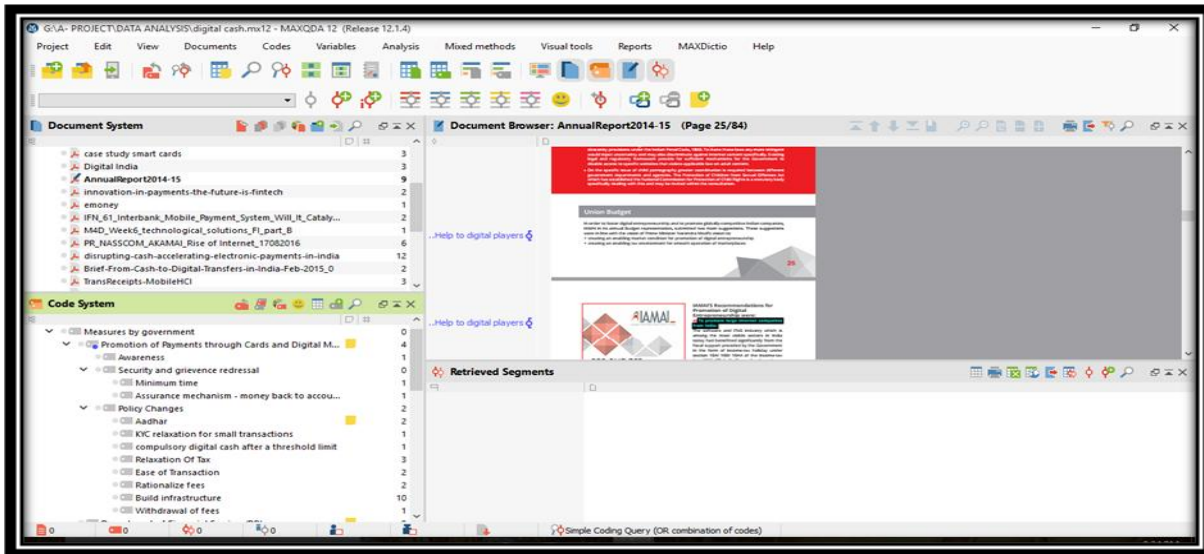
G:\A- PROJECT\DATA ANALYSIS\digital cash.mx12 - MAXQDA 12 (Release 12.1.4)

Project Edit View Documents Codes Variables Analysis Mixed methods Visual tools Reports MAXDictio Help

Document System

case study smart cards 3
Digital India 3
AnnualReport2014-15 9
innovation-in-payments-the-future-is-fintech 2
emoney 1
IFN_61_Interbank_Mobile_Payment_System_Will_It_Cataly... 2
M4D_Week6_technological_solutions_FI_part_B 1
PR_NASSCOM_AKAMAI_Rise of Internet_17082016 6
disrupting-cash-accelerating-electronic-payments-in-india 12
Brief-From-Cash-to-Digital-Transfers-in-India-Feb-2015_0 2
TransReceipts-MobileHCI 3

Code System

Measures by government 0
Promotion of Payments through Cards and Digital M... 4
Awareness 1
Security and grievence redressal 0
Minimum time 1
Assurance mechanism - money back to accou... 1
Policy Changes 2
Aadhar 2
KYC relaxation for small transactions 1
compulsory digital cash after a threshold limit 1
Relaxation Of Tax 3
Ease of Transaction 2
Rationalize fees 2
Build infrastructure 10
Withdrawal of fees 1

Document Browser: AnnualReport2014-15 (Page 25/84)

..Help to digital players

..Help to digital players

Union Budget

26

IAMAI

IAMAI's Recommendations for Promotion of Digital

Retrieved Segments

0 0 0 0

Simple Coding Query (OR combination of codes)